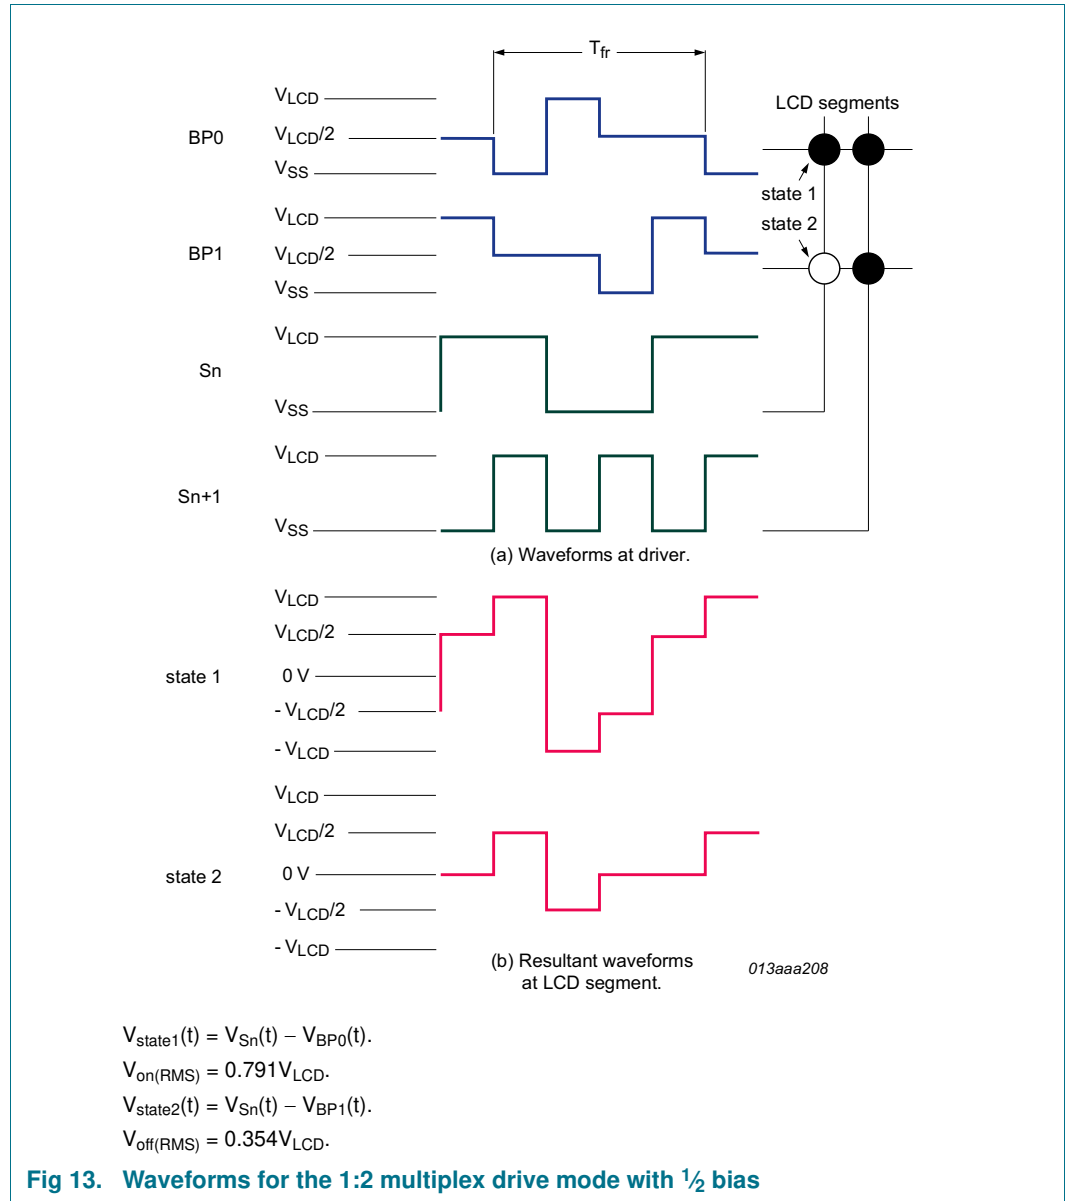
$T_{fr}$

LCD segments

BP0

$V_{LCD}$

$V_{LCD}/2$

$V_{SS}$

state 1

state 2

BP1

$V_{LCD}$

$V_{LCD}/2$

$V_{SS}$

Sn

$V_{LCD}$

$V_{SS}$

Sn+1

$V_{LCD}$

$V_{SS}$

(a) Waveforms at driver.

state 1

$V_{LCD}$

$V_{LCD}/2$

0 V

$- V_{LCD}/2$

$- V_{LCD}$

state 2

$V_{LCD}$

$V_{LCD}/2$

0 V

$- V_{LCD}/2$

$- V_{LCD}$

(b) Resultant waveforms at LCD segment.

013aaa208

$V_{state1}(t) = V_{Sn}(t) - V_{BP0}(t)$.

$V_{on(RMS)} = 0.791V_{LCD}$.

$V_{state2}(t) = V_{Sn}(t) - V_{BP1}(t)$.

$V_{off(RMS)} = 0.354V_{LCD}$.

Fig 13. Waveforms for the 1:2 multiplex drive mode with $\frac{1}{2}$ bias